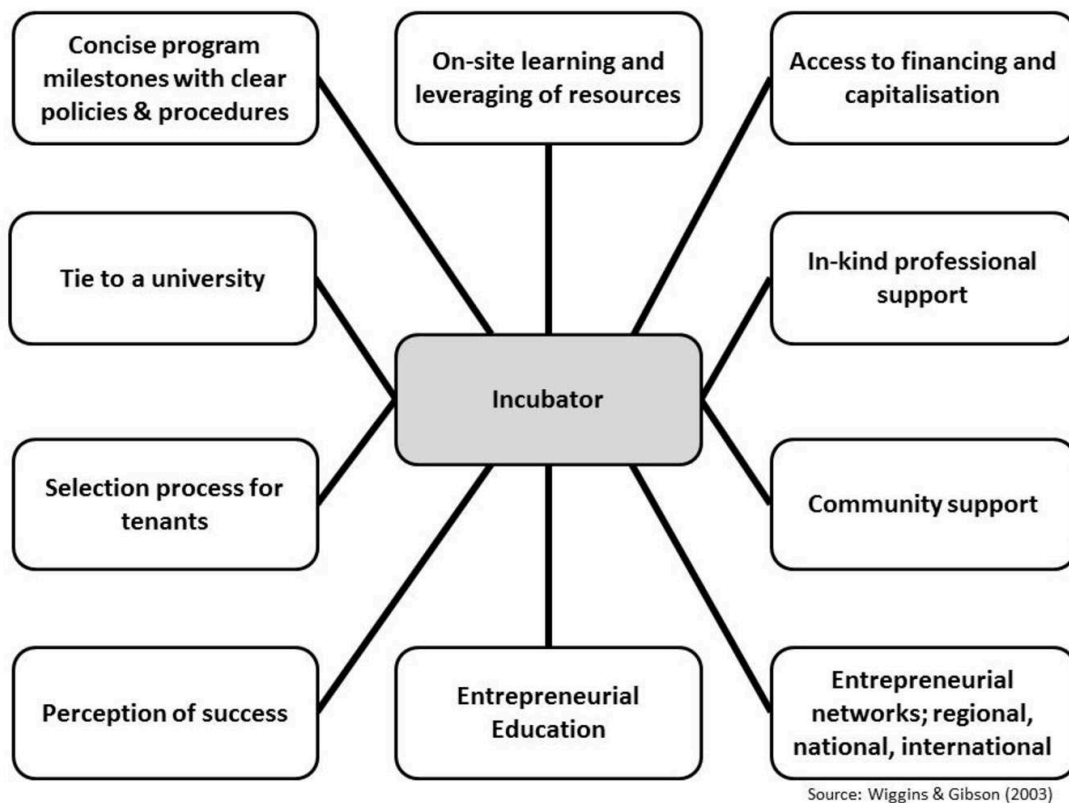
Concise program milestones with clear policies & procedures

On-site learning and leveraging of resources

Access to financing and capitalisation

Tie to a university

In-kind professional support

Incubator

Selection process for tenants

Community support

Perception of success

Entrepreneurial Education

Entrepreneurial networks; regional, national, international

Source: Wiggins & Gibson (2003)